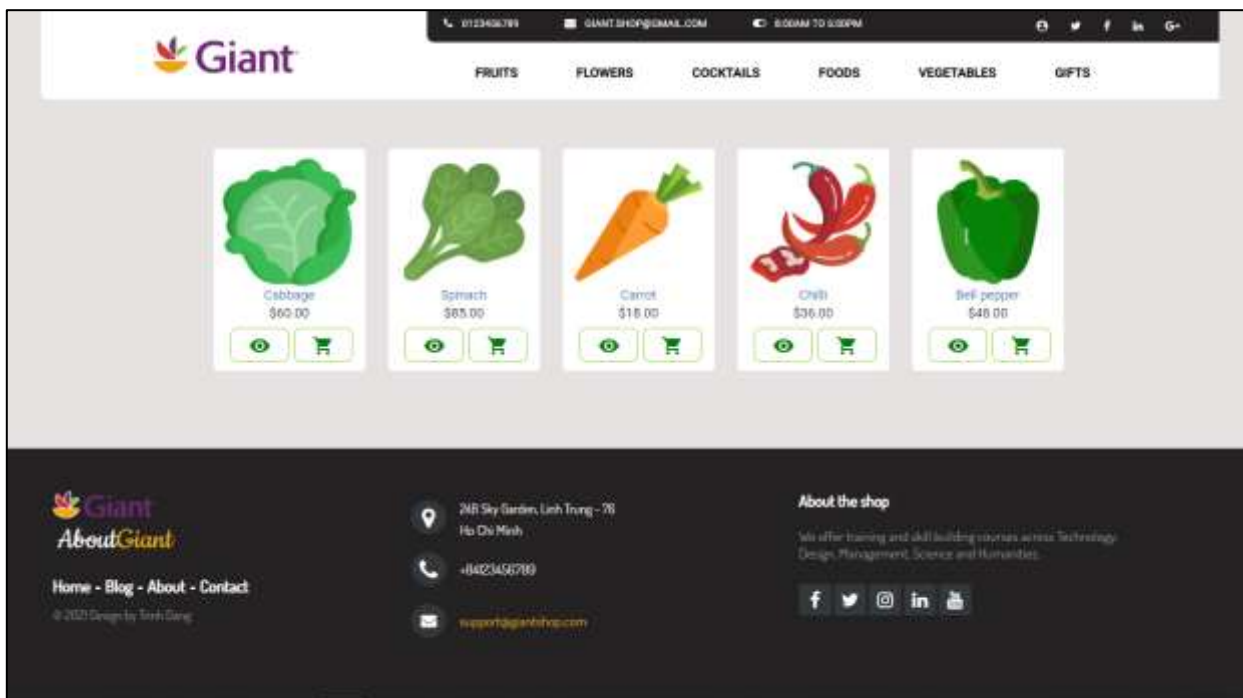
0123456789 GIANT.SHOP@GMAIL.COM 8:00AM TO 5:00PM

Giant

FRUITS FLOWERS COCKTAILS FOODS VEGETABLES GIFTS

Cabbage
$60.00

Spinach
$85.00

Carrot
$18.00

Chilli
$36.00

Bell pepper
$48.00

Giant
AboutGiant

Home - Blog - About - Contact

© 2021 Design by Trinh Dang

248 Sky Garden, Linh Trung - 78 Ho Chi Minh

+84123456789

support@giantshop.com

About the shop

We offer training and skill building courses across Technology, Design, Management, Science and Humanities.